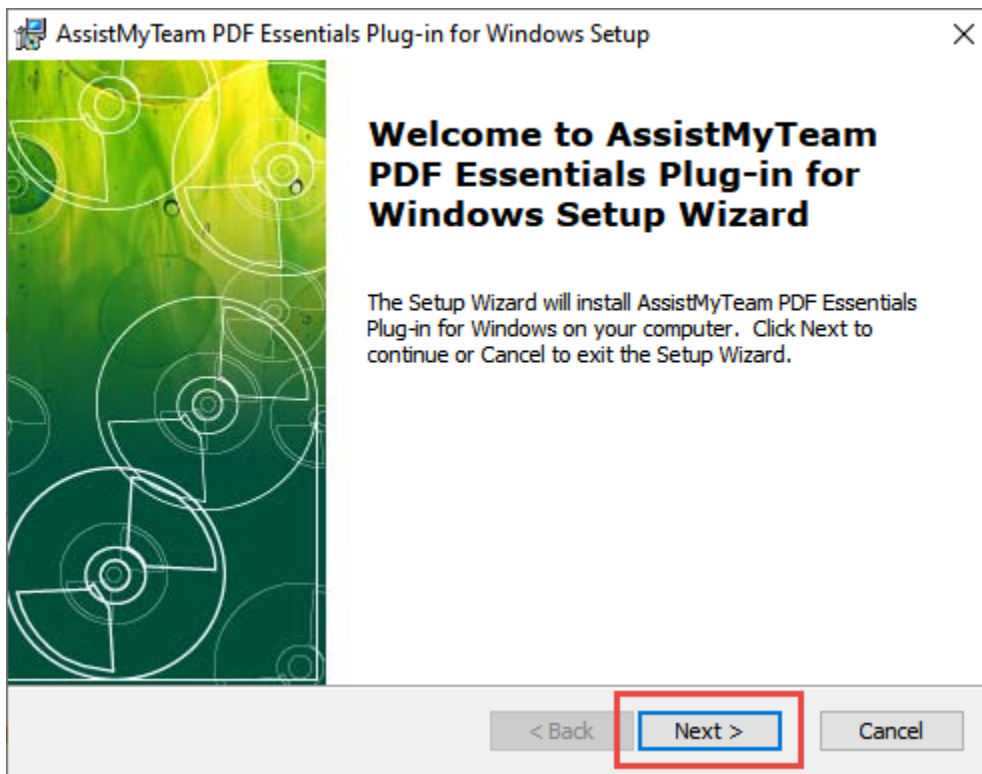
AssistMyTeam PDF Essentials Plug-in for Windows Setup

×

Welcome to AssistMyTeam PDF Essentials Plug-in for Windows Setup Wizard

The Setup Wizard will install AssistMyTeam PDF Essentials Plug-in for Windows on your computer. Click Next to continue or Cancel to exit the Setup Wizard.

< Back

Next >

Cancel